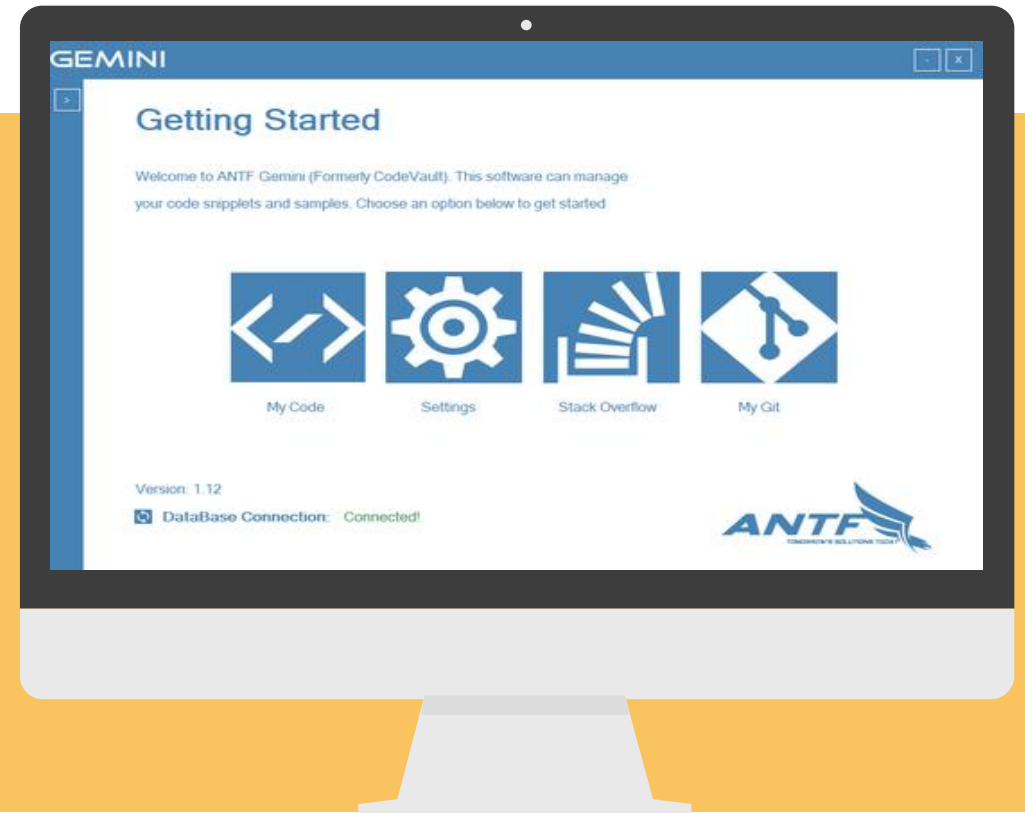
GEMINI

- x

>

Getting Started

Welcome to ANTF Gemini (Formerly CodeVault). This software can manage your code snipplets and samples. Choose an option below to get started

My Code

Settings

Stack Overflow

My Git

Version: 1.12

DataBase Connection: Connected!

ANTF

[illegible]